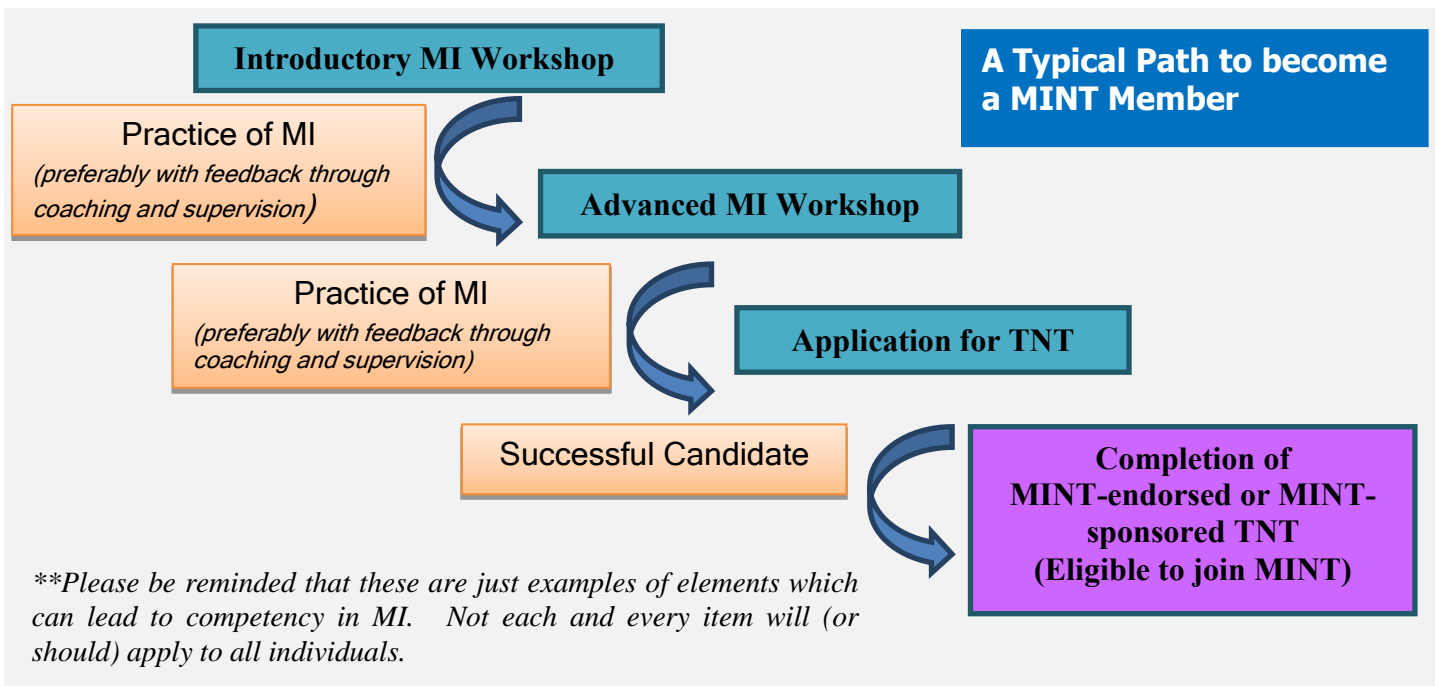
A Typical Path to become a MINT Member

Introductory MI Workshop

Practice of MI
(preferably with feedback through coaching and supervision)

Advanced MI Workshop

Practice of MI
(preferably with feedback through coaching and supervision)

Application for TNT

Successful Candidate

Completion of MINT-endorsed or MINT-sponsored TNT
(Eligible to join MINT)

**Please be reminded that these are just examples of elements which can lead to competency in MI. Not each and every item will (or should) apply to all individuals.